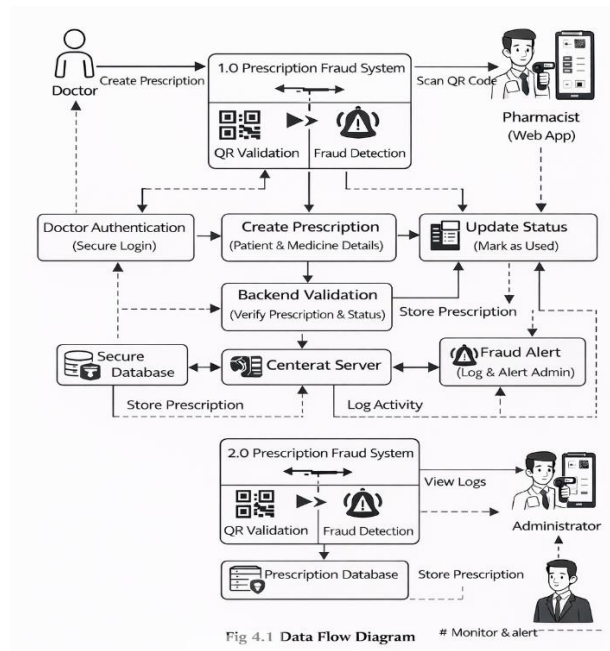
Doctor

Create Prescription

1.0 Prescription Fraud System

QR Validation

Fraud Detection

Scan QR Code

Pharmacist
(Web App)

Doctor Authentication
(Secure Login)

Create Prescription
(Patient & Medicine Details)

Update Status
(Mark as Used)

Backend Validation
(Verify Prescription & Status)

Store Prescription

Secure Database

Centerat Server

Fraud Alert
(Log & Alert Admin)

Store Prescription

Log Activity

2.0 Prescription Fraud System

QR Validation

Fraud Detection

View Logs

Administrator

Prescription Database

Store Prescription

Fig 4.1 Data Flow Diagram

# Monitor & alert